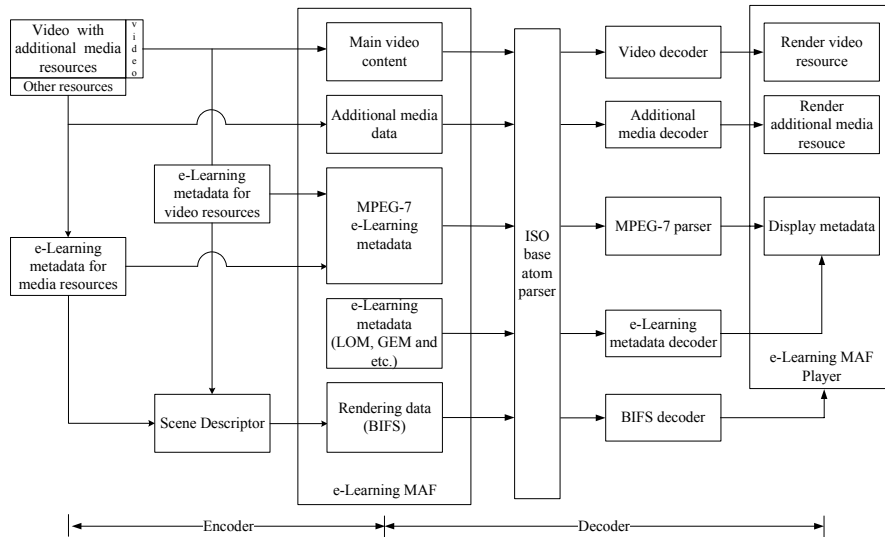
Video with additional media resources

v i d e o

Other resources

e-Learning metadata for video resources

e-Learning metadata for media resources

Scene Descriptor

Main video content

Additional media data

MPEG-7 e-Learning metadata

e-Learning metadata (LOM, GEM and etc.)

Rendering data (BIFS)

e-Learning MAF

ISO base atom parser

Video decoder

Additional media decoder

MPEG-7 parser

e-Learning metadata decoder

BIFS decoder

Render video resource

Render additional media resouce

Display metadata

e-Learning MAF Player

Encoder

Decoder